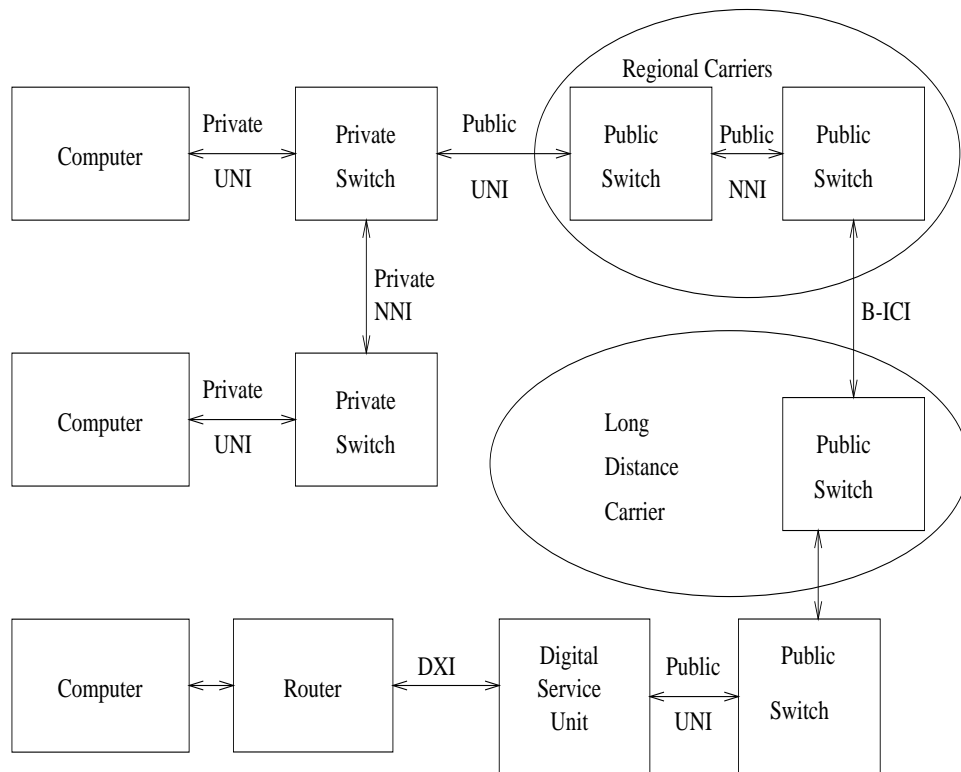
Regional Carriers

Computer

Private

UNI

Private Switch

Public

UNI

Public Switch

Public

NNI

Public Switch

Private NNI

B-ICI

Computer

Private

UNI

Private Switch

Long Distance Carrier

Public Switch

Computer

Router

DXI

Digital Service Unit

Public

UNI

Public Switch